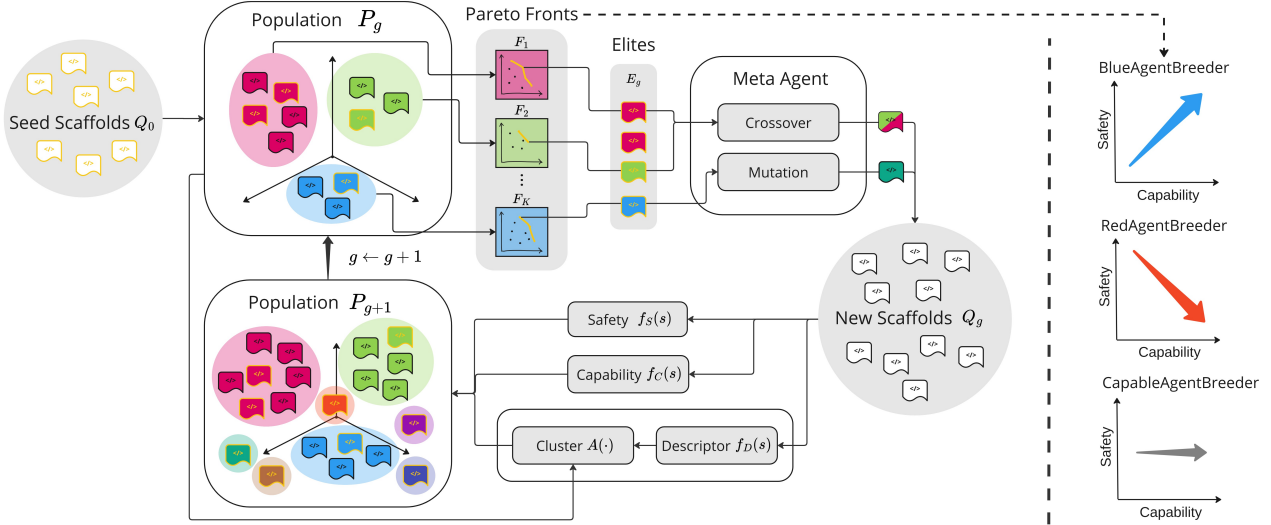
Seed Scaffolds $Q_0$

Population $P_g$

Pareto Fronts

$F_1$

$F_2$

⋮

$F_K$

Elites

$E_g$

Meta Agent

Crossover

Mutation

$g \leftarrow g+1$

Population $P_{g+1}$

Safety $f_S(s)$

Capability $f_C(s)$

Cluster $A(\cdot)$

Descriptor $f_D(s)$

New Scaffolds $Q_g$

BlueAgentBreeder

Safety

Capability

RedAgentBreeder

Safety

Capability

CapableAgentBreeder

Safety

Capability